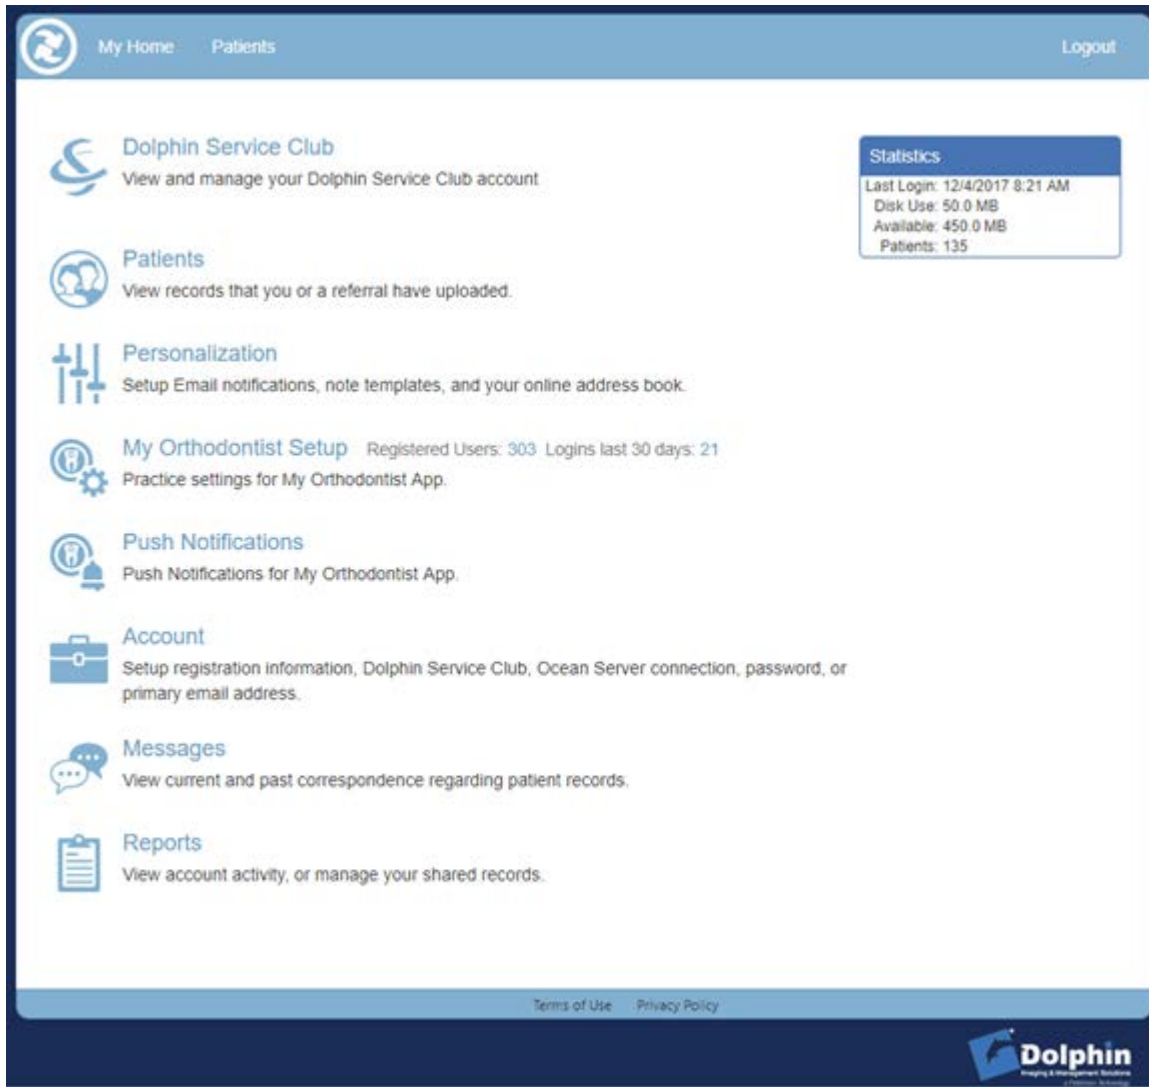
My Home Patients Logout

Dolphin Service Club
View and manage your Dolphin Service Club account

Statistics
Last Login: 12/4/2017 8:21 AM
Disk Use: 50.0 MB
Available: 450.0 MB
Patients: 135

Patients
View records that you or a referral have uploaded.

Personalization
Setup Email notifications, note templates, and your online address book.

My Orthodontist Setup Registered Users: 303 Logins last 30 days: 21
Practice settings for My Orthodontist App.

Push Notifications
Push Notifications for My Orthodontist App.

Account
Setup registration information, Dolphin Service Club, Ocean Server connection, password, or primary email address.

Messages
View current and past correspondence regarding patient records.

Reports
View account activity, or manage your shared records.

Terms of Use Privacy Policy

Dolphin
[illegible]